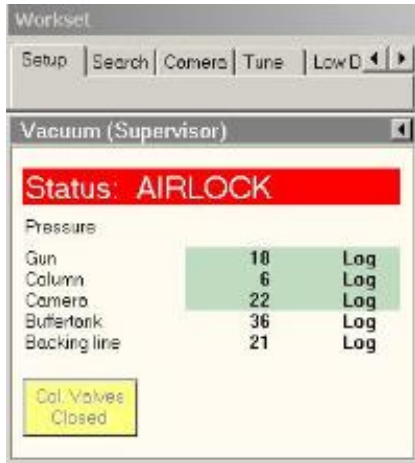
Workset

Setup | Search | Camera | Tune | Low D

Vacuum (Supervisor)

Status: AIRLOCK

Pressure

| | | |
|---|---|---|
| Gun | 18 | Log |
| Column | 6 | Log |
| Camera | 22 | Log |
| Buffertank | 36 | Log |
| Backing line | 21 | Log |

Col. Valves Closed